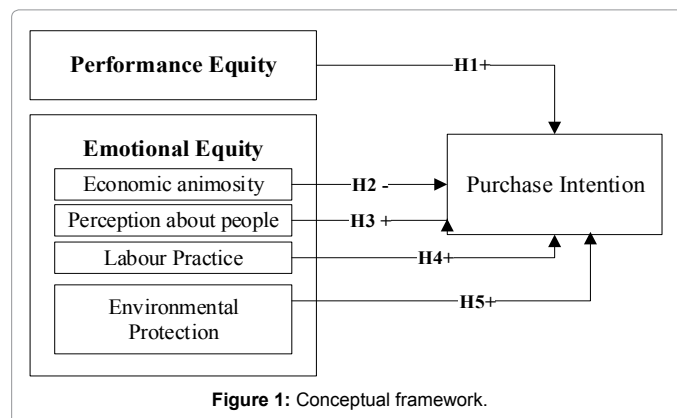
Performance Equity

H1+

Emotional Equity

Economic animosity

H2 -

Purchase Intention

Perception about people

H3 +

Labour Practice

H4+

Environmental Protection

H5+

**Figure 1:** Conceptual framework.